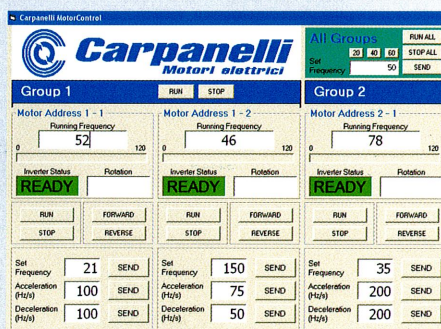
Carpanelli MotorControl

Carpanelli
Motori elettrici

All Groups
RUN ALL
20 40 60 STOP ALL
Set Frequency 50 SEND

Group 1
RUN STOP

Group 2

Motor Address 1 - 1
Running Frequency
0 52 120
Inverter Status Rotation
READY
RUN FORWARD
STOP REVERSE
Set Frequency 21 SEND
Acceleration (Hz/s) 100 SEND
Deceleration (Hz/s) 100 SEND

Motor Address 1 - 2
Running Frequency
0 46 120
Inverter Status Rotation
READY
RUN FORWARD
STOP REVERSE
Set Frequency 150 SEND
Acceleration (Hz/s) 75 SEND
Deceleration (Hz/s) 50 SEND

Motor Address 2 - 1
Running Frequency
0 78 120
Inverter Status Rotation
READY
RUN FORWARD
STOP REVERSE
Set Frequency 35 SEND
Acceleration (Hz/s) 200 SEND
Deceleration (Hz/s) 200 SEND